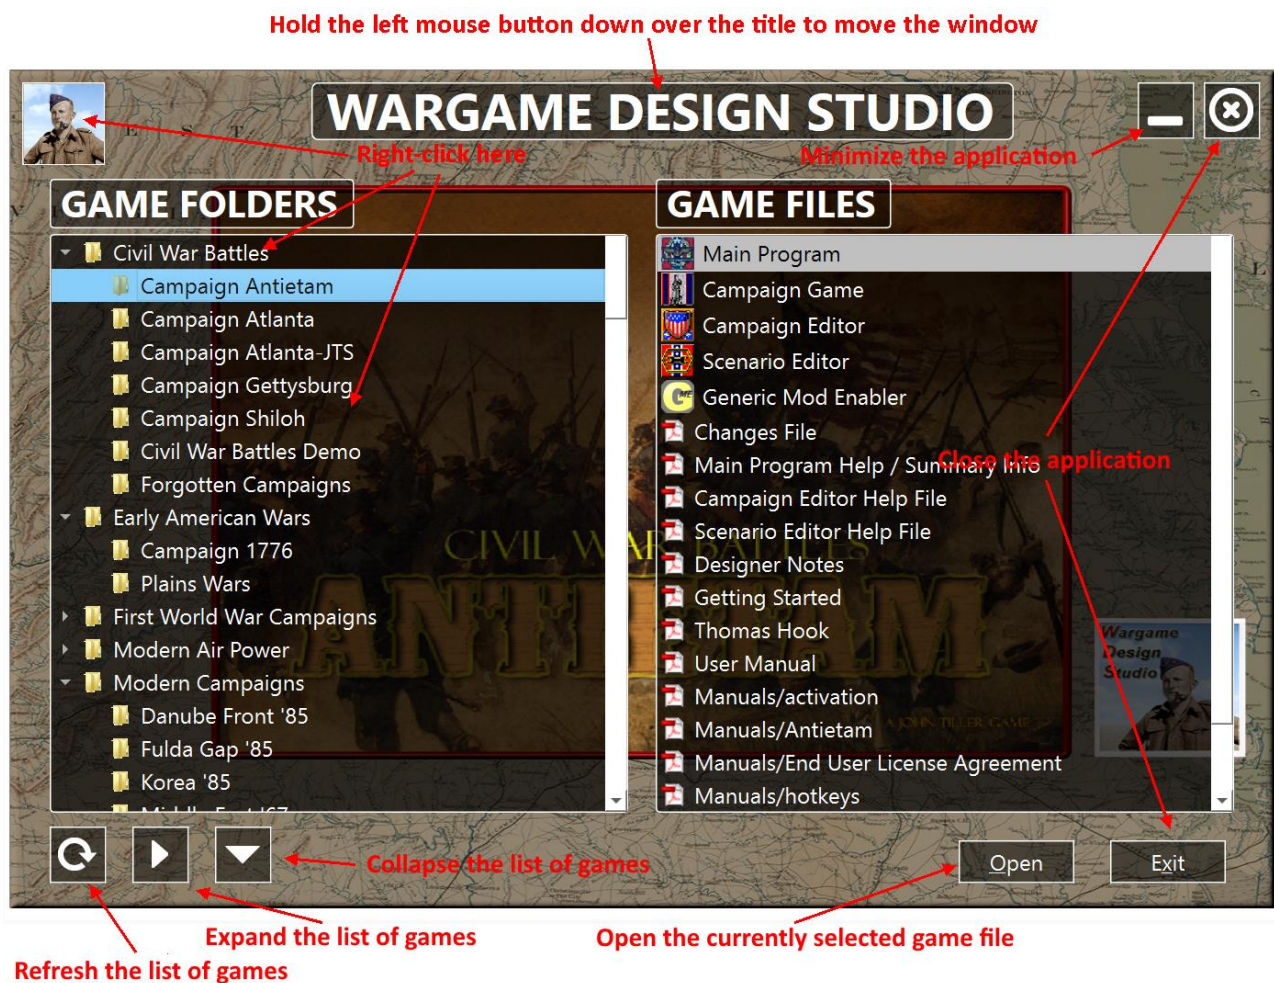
Hold the left mouse button down over the title to move the window

WARGAME DESIGN STUDIO

Right-click here

Minimize the application

GAME FOLDERS

GAME FILES

Civil War Battles
Campaign Antietam
Campaign Atlanta
Campaign Atlanta-JTS
Campaign Gettysburg
Campaign Shiloh
Civil War Battles Demo
Forgotten Campaigns
Early American Wars
Campaign 1776
Plains Wars
First World War Campaigns
Modern Air Power
Modern Campaigns
Danube Front '85
Fulda Gap '85
Korea '85
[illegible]

Main Program
Campaign Game
Campaign Editor
Scenario Editor
Generic Mod Enabler
Changes File
Main Program Help / Summary Info
Campaign Editor Help File
Scenario Editor Help File
Designer Notes
Getting Started
Thomas Hook
User Manual
Manuals/activation
Manuals/Antietam
Manuals/End User License Agreement
Manuals/hotkeys

Close the application

CIVIL WAR BATTLES
ANTIETAM
A JOHN TILLER GAME

Wargame Design Studio

Collapse the list of games

Open

Exit

Expand the list of games

Open the currently selected game file

Refresh the list of games